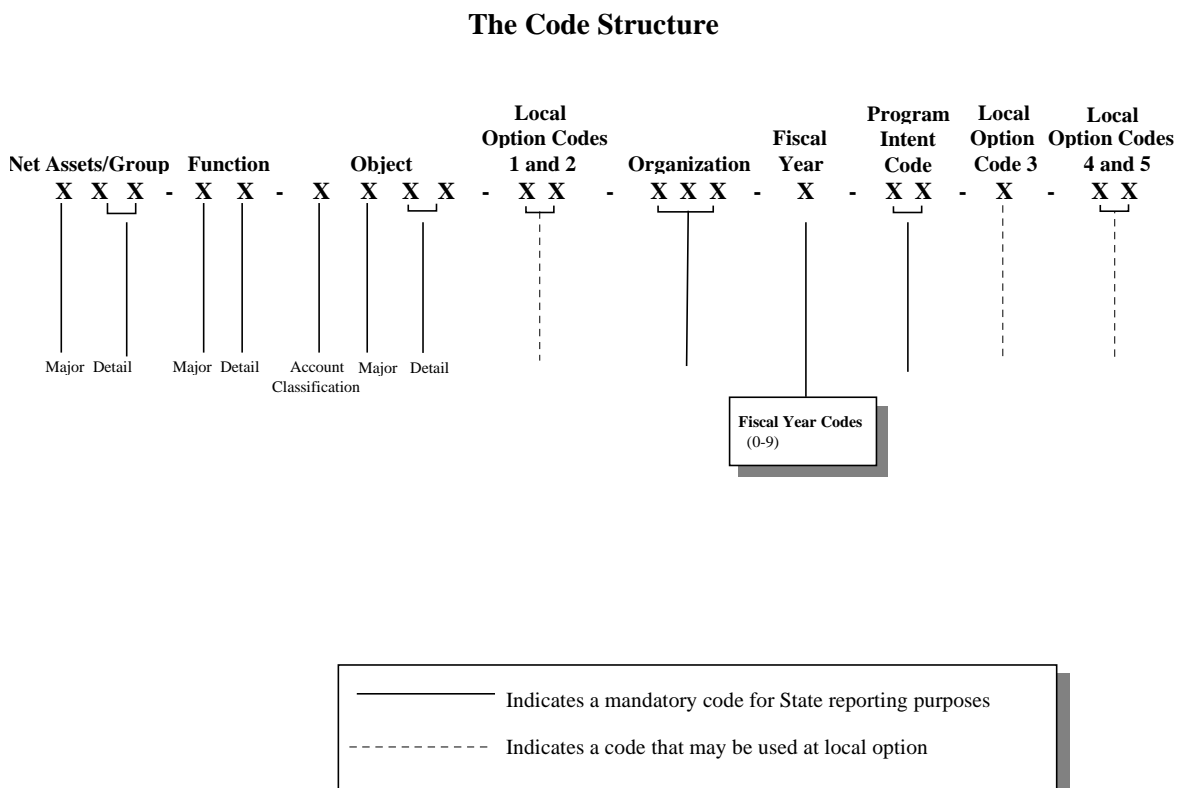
**The Code Structure**

Net Assets/Group Function Object Local Option Codes 1 and 2 Organization Fiscal Year Program Intent Code Local Option Code 3 Local Option Codes 4 and 5

X X X - X X - X X X X - X X - X X X - X - X X - X - X X

Major Detail Major Detail Account Classification Major Detail

Fiscal Year Codes (0-9)

Indicates a mandatory code for State reporting purposes

Indicates a code that may be used at local option